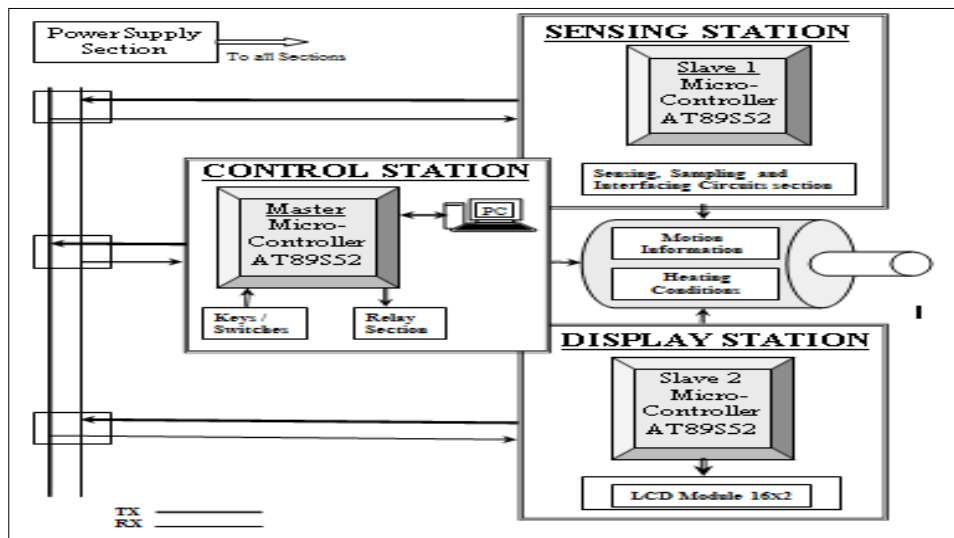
Power Supply Section

To all Sections

SENSING STATION

Slave 1 Micro-Controller AT89S52

Sensing, Sampling and Interfacing Circuits section

CONTROL STATION

Master Micro-Controller AT89S52

PC

Keys / Switches

Relay Section

Motion Information

Heating Conditions

DISPLAY STATION

Slave 2 Micro-Controller AT89S52

LCD Module 16x2

TX
RX